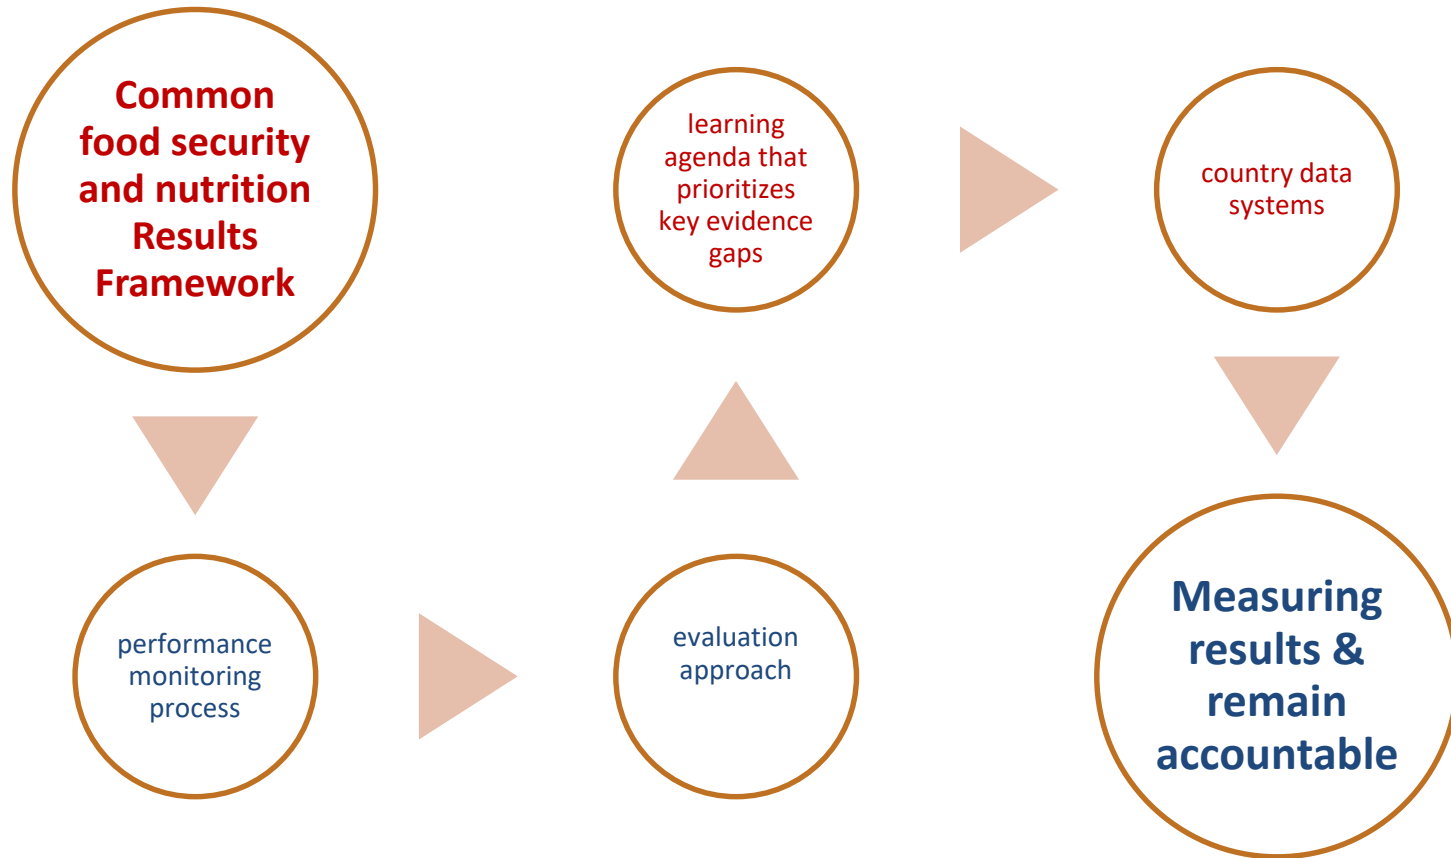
Common food security and nutrition Results Framework

performance monitoring process

evaluation approach

learning agenda that prioritizes key evidence gaps

country data systems

Measuring results & remain accountable